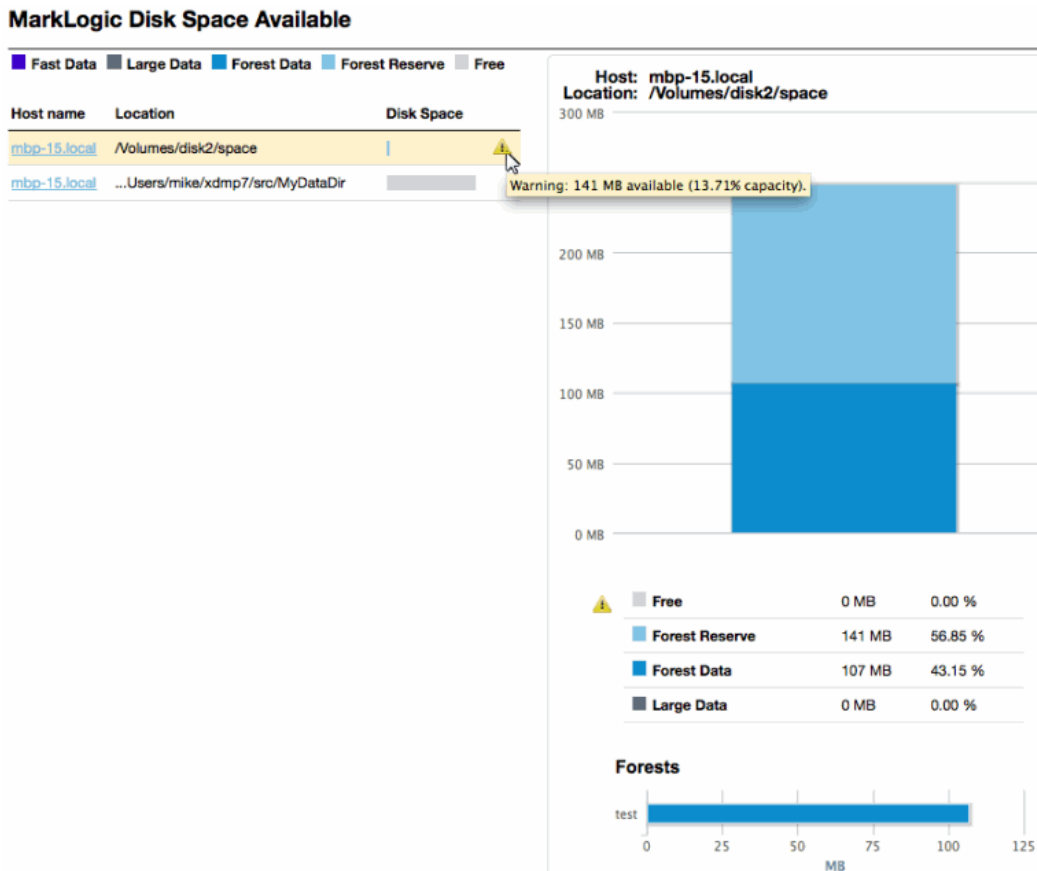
MarkLogic Disk Space Available

Fast Data Large Data Forest Data Forest Reserve Free

| Host name | Location | Disk Space |
|---|---|---|
| mbp-15.local | /Volumes/disk2/space | |
| mbp-15.local | ...Users/mike/xdmp7/src/MyDataDir | |

Warning: 141 MB available (13.71% capacity).

Host: mbp-15.local
Location: /Volumes/disk2/space

300 MB
200 MB
150 MB
100 MB
50 MB
0 MB

| | | |
|---|---|---|
| Free | 0 MB | 0.00 % |
| Forest Reserve | 141 MB | 56.85 % |
| Forest Data | 107 MB | 43.15 % |
| Large Data | 0 MB | 0.00 % |

Forests

test

0 25 50 75 100 125
MB